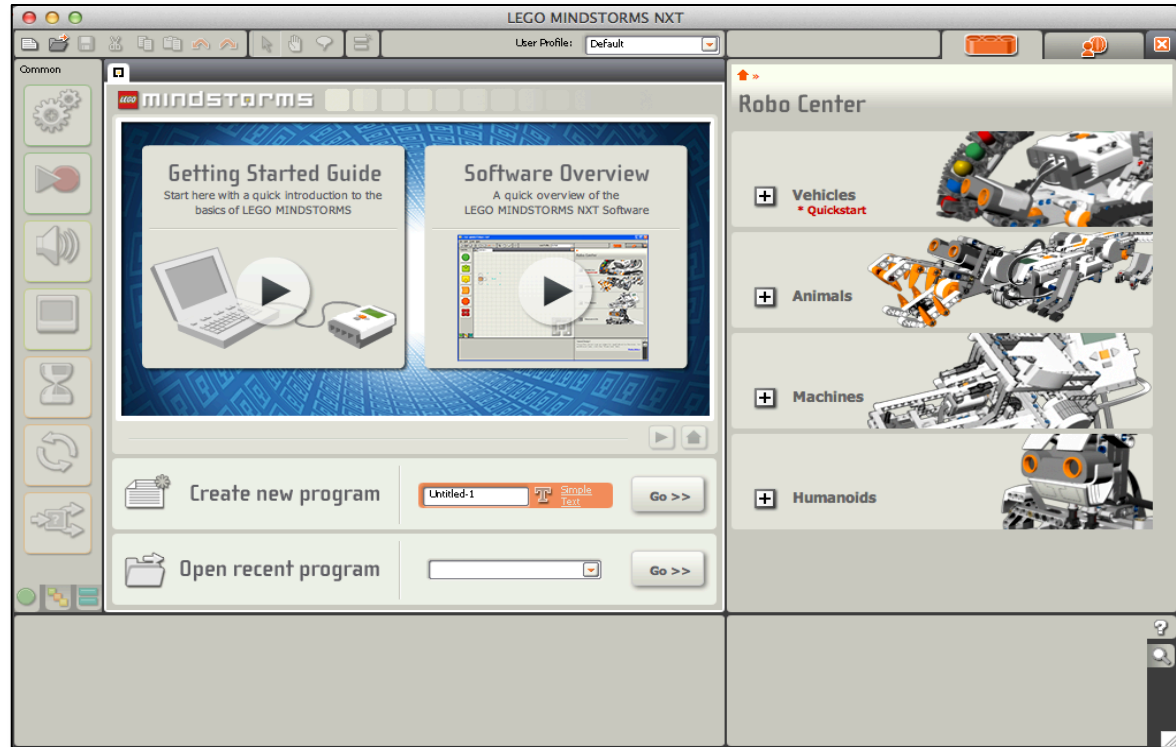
LEGO MINDSTORMS NXT

User Profile: Default

Common

LEGO MINDSTORMS

Getting Started Guide
Start here with a quick introduction to the basics of LEGO MINDSTORMS

Software Overview
A quick overview of the LEGO MINDSTORMS NXT Software

Create new program
Untitled-1
Simple Text
Go >>

Open recent program
Go >>

Robo Center

Vehicles
* Quickstart

Animals

Machines

Humanoids

?